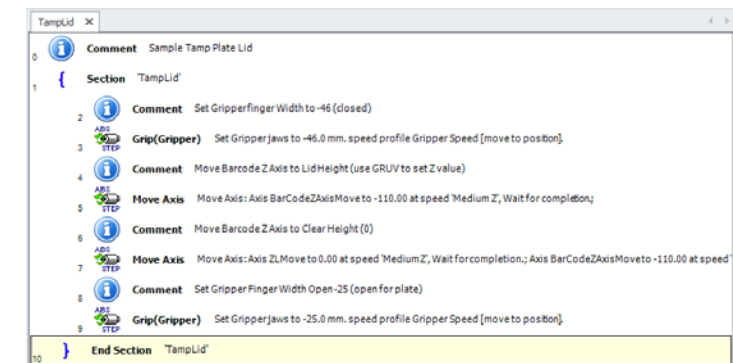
TampLid ×

0 Comment Sample Tamp Plate Lid

1 { Section 'TampLid'

2 Comment Set Gripperfinger Width to -46 (closed)

3 ABS STEP Grip(Gripper) Set Gripper jaws to -46.0 mm. speed profile Gripper Speed [move to position].

4 Comment Move Barcode Z Axis to LidHeight (use GRUV to set Z value)

5 ABS STEP Move Axis Move Axis: Axis BarCodeZAxisMove to -110.00 at speed 'Medium Z', Wait for completion.;

6 Comment Move Barcode Z Axis to Clear Height (0)

7 ABS STEP Move Axis Move Axis: Axis ZLMove to 0.00 at speed 'Medium Z', Wait for completion.; Axis BarCodeZAxisMove to -110.00 at speed '

8 Comment Set Gripper Finger Width Open -25 (open for plate)

9 ABS STEP Grip(Gripper) Set Gripper jaws to -25.0 mm. speed profile Gripper Speed [move to position].

10 } End Section 'TampLid'